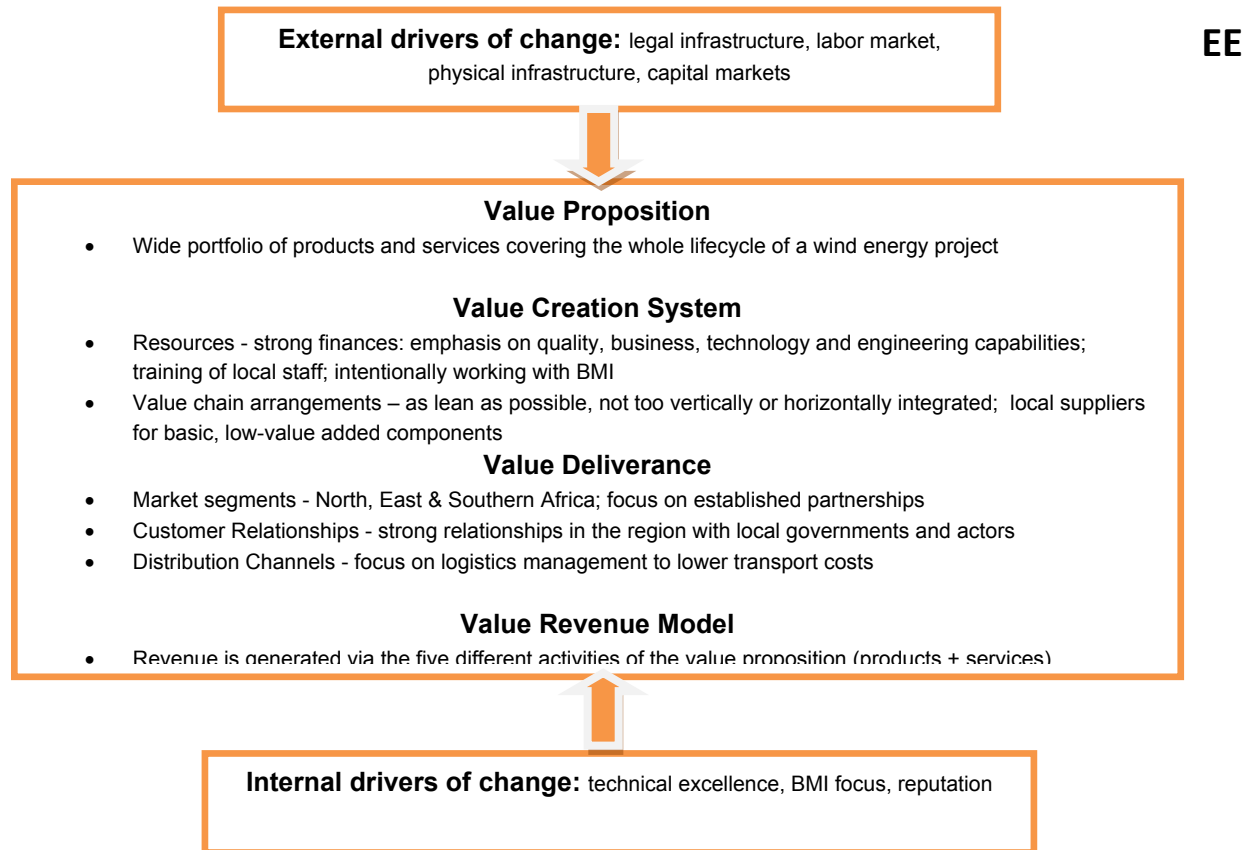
**External drivers of change:** legal infrastructure, labor market, physical infrastructure, capital markets

EE

**Value Proposition**

- Wide portfolio of products and services covering the whole lifecycle of a wind energy project

**Value Creation System**

- Resources - strong finances: emphasis on quality, business, technology and engineering capabilities; training of local staff; intentionally working with BMI
- Value chain arrangements – as lean as possible, not too vertically or horizontally integrated; local suppliers for basic, low-value added components

**Value Deliverance**

- Market segments - North, East & Southern Africa; focus on established partnerships
- Customer Relationships - strong relationships in the region with local governments and actors
- Distribution Channels - focus on logistics management to lower transport costs

**Value Revenue Model**

- Revenue is generated via the five different activities of the value proposition (products + services)

**Internal drivers of change:** technical excellence, BMI focus, reputation